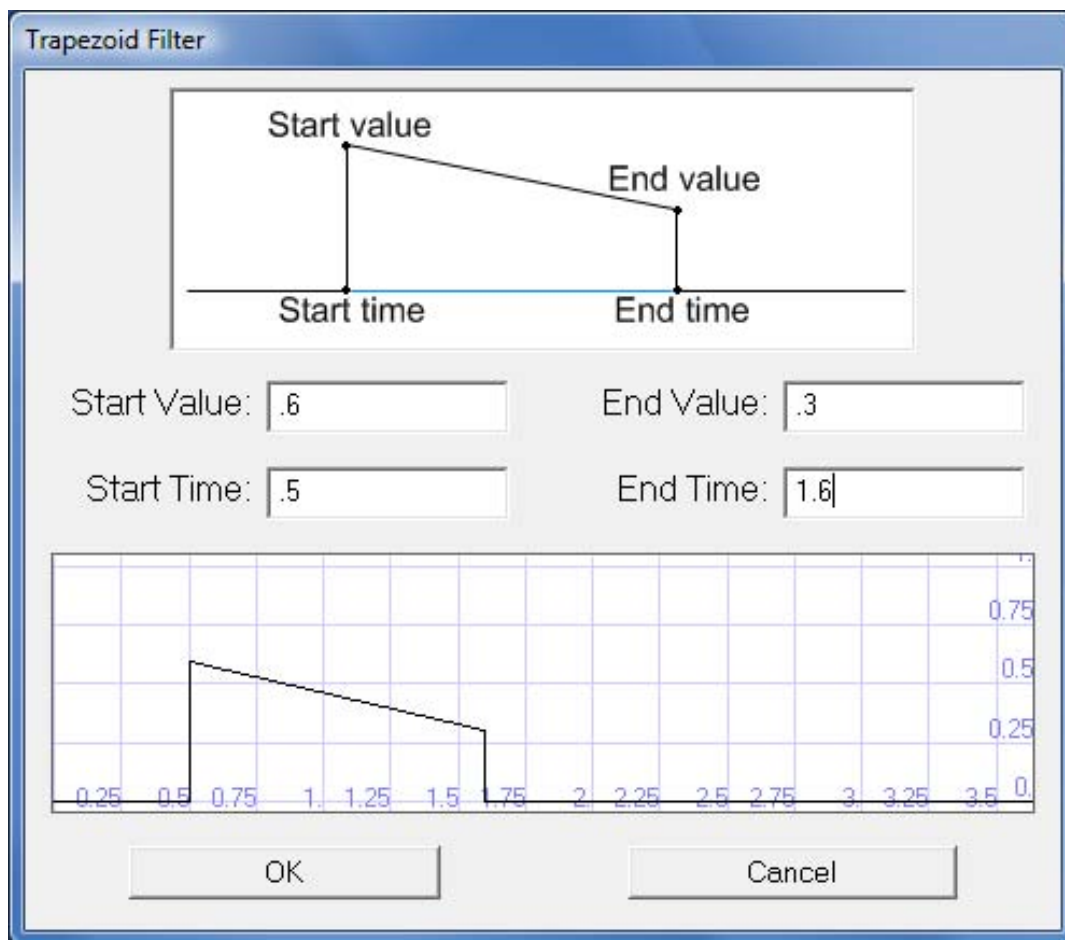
Trapezoid Filter

Start value

End value

Start time

End time

Start Value: .6

End Value: .3

Start Time: .5

End Time: 1.6

0.75
0.5
0.25
0.

0.25 0.5 0.75 1. 1.25 1.5 1.75 2. 2.25 2.5 2.75 3. 3.25 3.5

OK

Cancel